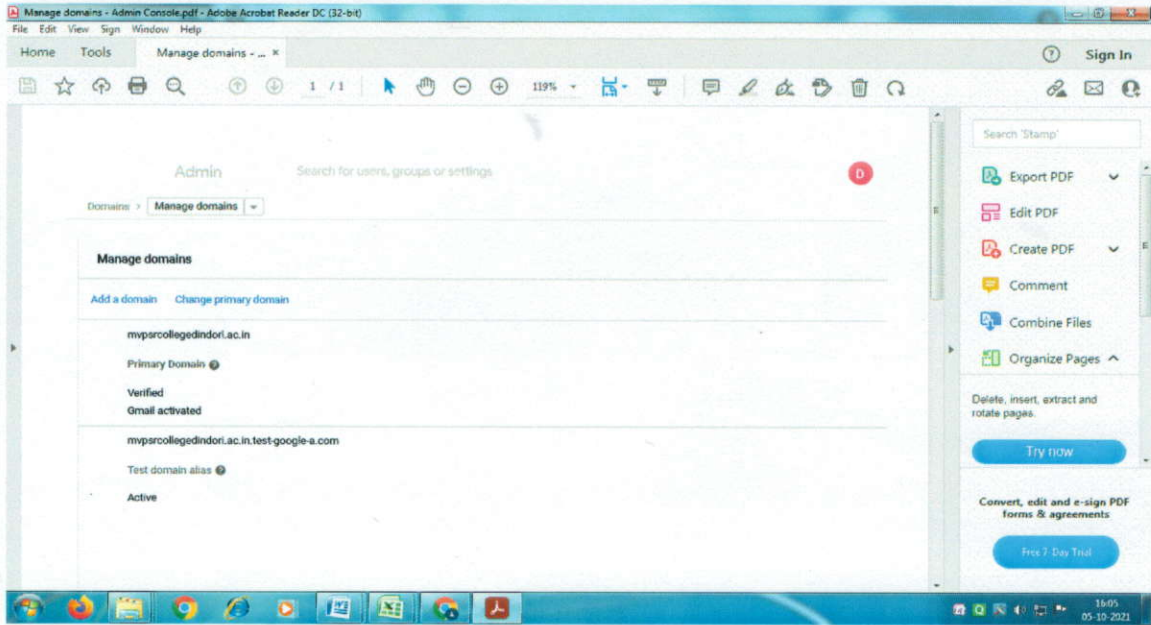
Manage domains - Admin Console.pdf - Adobe Acrobat Reader DC (32-bit)
File Edit View Sign Window Help
Home Tools Manage domains - ... ×
Sign In
1 / 1 119%

Admin
Search for users, groups or settings
D
Domains > Manage domains

Manage domains

Add a domain Change primary domain

mvpsrcollegedindori.ac.in

Primary Domain

Verified
Gmail activated

mvpsrcollegedindori.ac.in.test-google-a.com

Test domain alias

Active

Search 'Stamp'
Export PDF
Edit PDF
Create PDF
Comment
Combine Files
Organize Pages
Delete, insert, extract and rotate pages.
Try now
Convert, edit and e-sign PDF forms & agreements
Free 7-Day Trial

16:05
05-10-2021